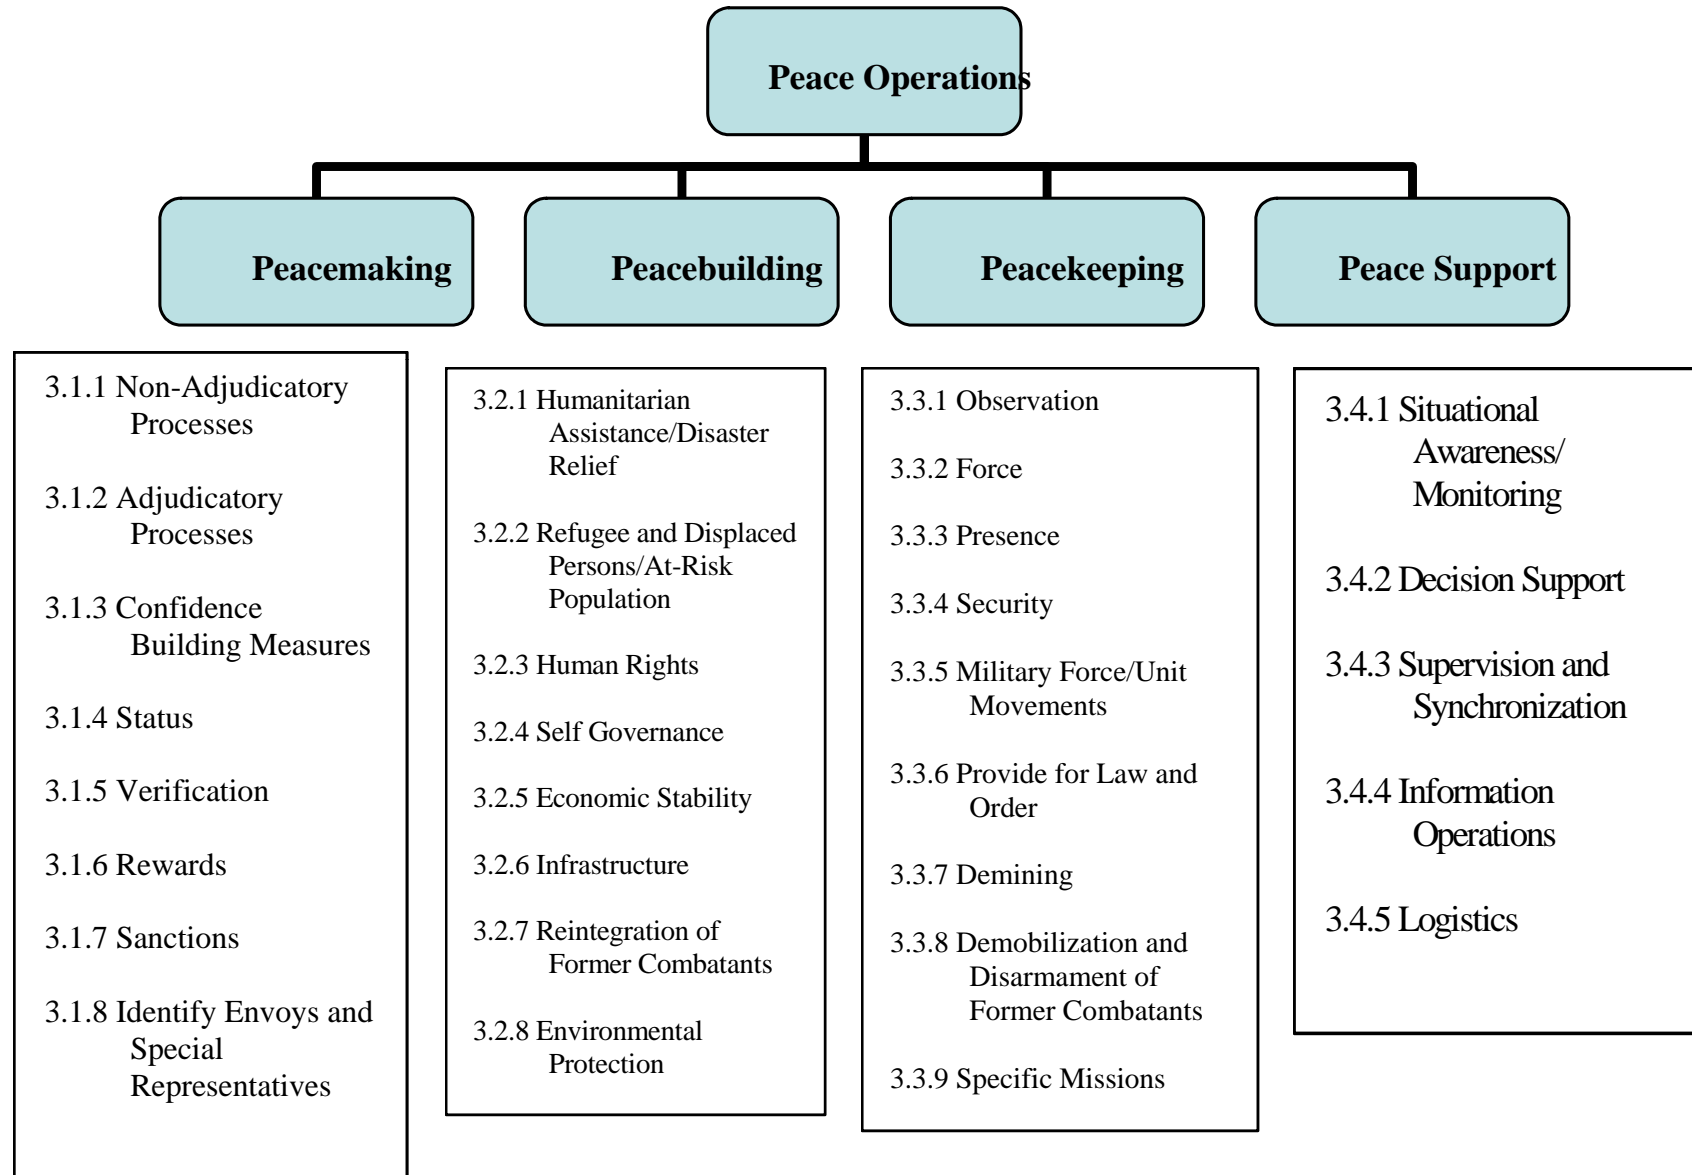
Peace Operations

Peacemaking

Peacebuilding

Peacekeeping

Peace Support

3.1.1 Non-Adjudicatory Processes

3.1.2 Adjudicatory Processes

3.1.3 Confidence Building Measures

3.1.4 Status

3.1.5 Verification

3.1.6 Rewards

3.1.7 Sanctions

3.1.8 Identify Envoys and Special Representatives

3.2.1 Humanitarian Assistance/Disaster Relief

3.2.2 Refugee and Displaced Persons/At-Risk Population

3.2.3 Human Rights

3.2.4 Self Governance

3.2.5 Economic Stability

3.2.6 Infrastructure

3.2.7 Reintegration of Former Combatants

3.2.8 Environmental Protection

3.3.1 Observation

3.3.2 Force

3.3.3 Presence

3.3.4 Security

3.3.5 Military Force/Unit Movements

3.3.6 Provide for Law and Order

3.3.7 Demining

3.3.8 Demobilization and Disarmament of Former Combatants

3.3.9 Specific Missions

3.4.1 Situational Awareness/ Monitoring

3.4.2 Decision Support

3.4.3 Supervision and Synchronization

3.4.4 Information Operations

3.4.5 Logistics